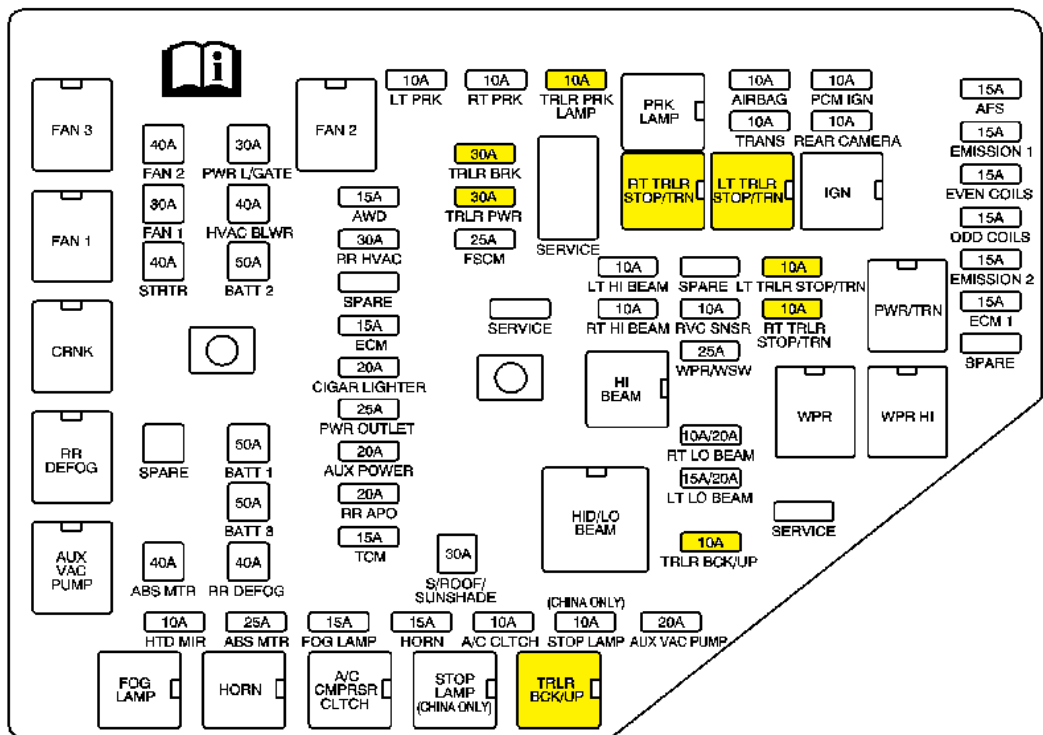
FAN 3

40A
FAN 2

30A
PWR L/GATE

FAN 2

10A
LT PRK

10A
RT PRK

10A
TRLR PRK LAMP

PRK LAMP

10A
AIRBAG

10A
PCM IGN

10A
TRANS

10A
REAR CAMERA

15A
AFS

15A
EMISSION 1

15A
EVEN COILS

15A
ODD COILS

15A
EMISSION 2

15A
ECM 1

SPARE

30A
FAN 1

40A
HVAC BLWR

FAN 1

40A
STRTR

50A
BATT 2

30A
TRLR BRK

30A
TRLR PWR

25A
FSCM

SERVICE

RT TRLR STOP/TRN

LT TRLR STOP/TRN

IGN

15A
AWD

30A
RR HVAC

SPARE

15A
ECM

20A
CIGAR LIGHTER

25A
PWR OUTLET

20A
AUX POWER

20A
RR APO

15A
TCM

SERVICE

10A
LT HI BEAM

SPARE

10A
LT TRLR STOP/TRN

10A
RT HI BEAM

10A
RVC SNSR

10A
RT TRLR STOP/TRN

25A
WPR/WSW

PWR/TRN

CRNK

HI BEAM

WPR

WPR HI

RR DEFOG

SPARE

50A
BATT 1

50A
BATT 3

10A/20A
RT LO BEAM

15A/20A
LT LO BEAM

HID/LO BEAM

SERVICE

AUX VAC PUMP

40A
ABS MTR

40A
RR DEFOG

30A
S/ROOF/ SUNSHADE

10A
TRLR BCK/UP

10A
HTD MIR

25A
ABS MTR

15A
FOG LAMP

15A
HORN

10A
A/C CLTCH

(CHINA ONLY)
10A
STOP LAMP

20A
AUX VAC PUMP

FOG LAMP

HORN

A/C CMPRSR CLTCH

STOP LAMP (CHINA ONLY)

TRLR BCK/UP